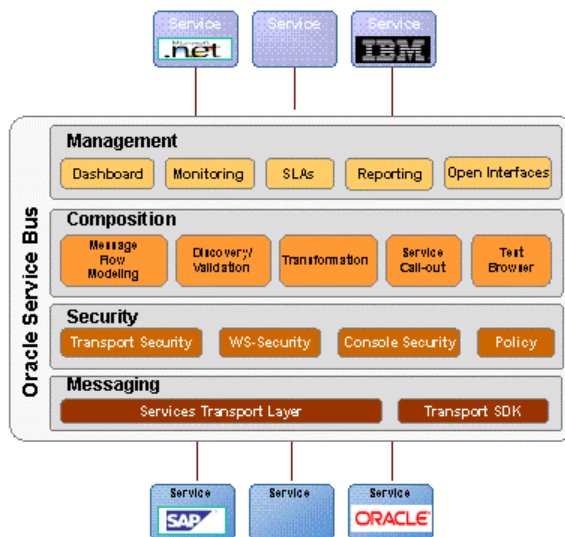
Service
Microsoft .net
Service
Service
IBM

Oracle Service Bus

Management
Dashboard
Monitoring
SLAs
Reporting
Open Interfaces

Composition
Message Flow Modeling
Discovery/ Validation
Tranformation
Service Call-out
Test Browser

Security
Transport Security
WS-Security
Console Security
Policy

Messaging
Services Transport Layer
Transport SDK

Service
SAP
Service
Service
ORACLE